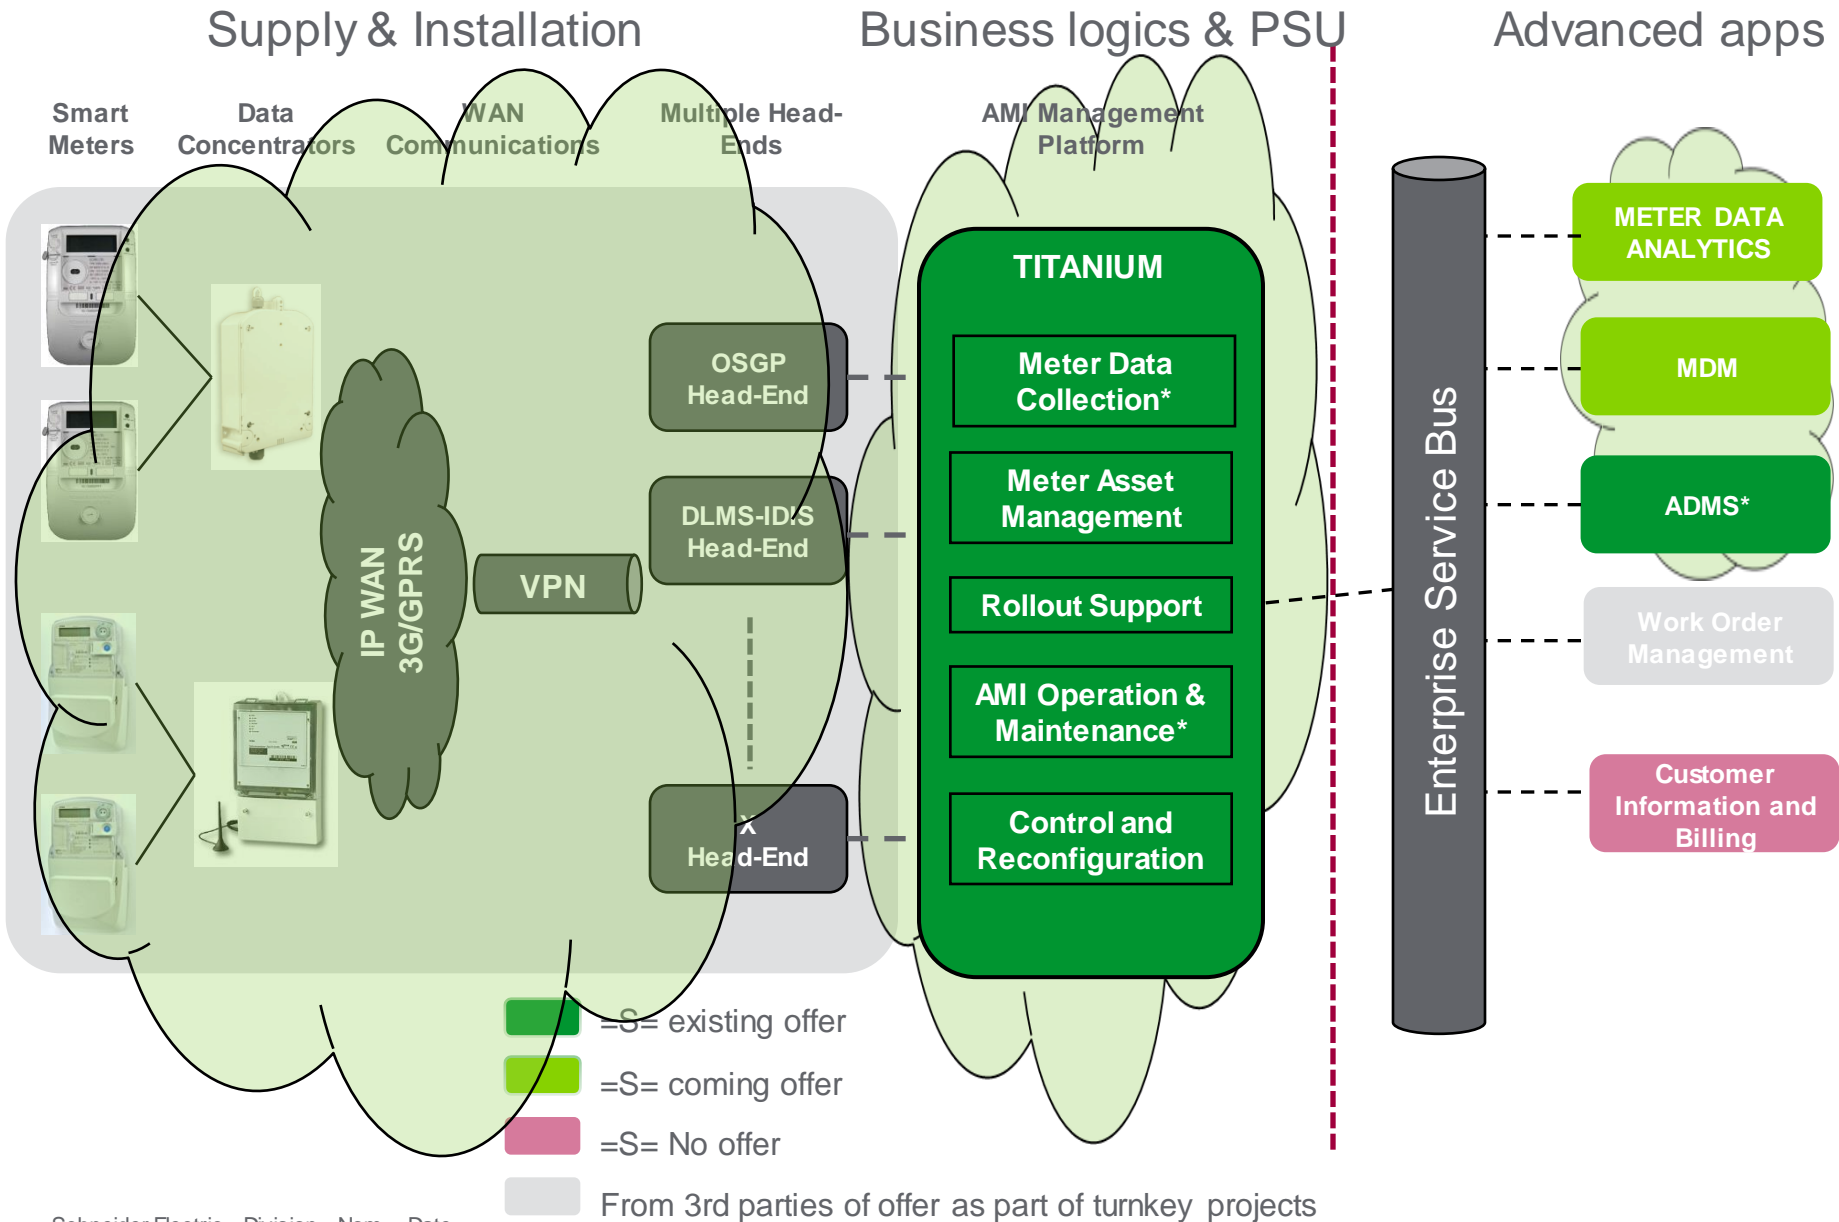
Supply & Installation

Business logics & PSU

Advanced apps

Smart Meters

Data Concentrators

WAN Communications

Multiple Head-Ends

AMI Management Platform

IP WAN 3G/GPRS

VPN

OSGP Head-End

DLMS-IDIS Head-End

X Head-End

TITANIUM

Meter Data Collection*

Meter Asset Management

Rollout Support

AMI Operation & Maintenance*

Control and Reconfiguration

Enterprise Service Bus

METER DATA ANALYTICS

MDM

ADMS*

Work Order Management

Customer Information and Billing

=S= existing offer

=S= coming offer

=S= No offer

From 3rd parties of offer as part of turnkey projects

Schneider Electric - Division - Name - Date